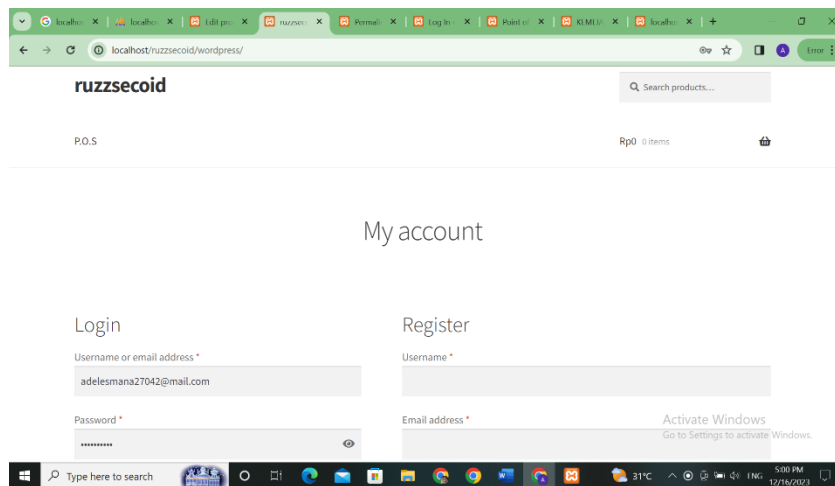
localhost × | localhost × | Edit pro × | ruzzseco × | Permali × | Log In × | Point of × | KLMUV × | localhost × | +

localhost/ruzzsecoid/wordpress/

Error

ruzzsecoid

Search products...

P.O.S

Rp0 0 items

My account

Login

Username or email address *

adelesmana27042@mail.com

Password *

••••••••••

Register

Username *

Email address *

Activate Windows
Go to Settings to activate Windows.

Type here to search

31°C ENG 5:00 PM 12/16/2023